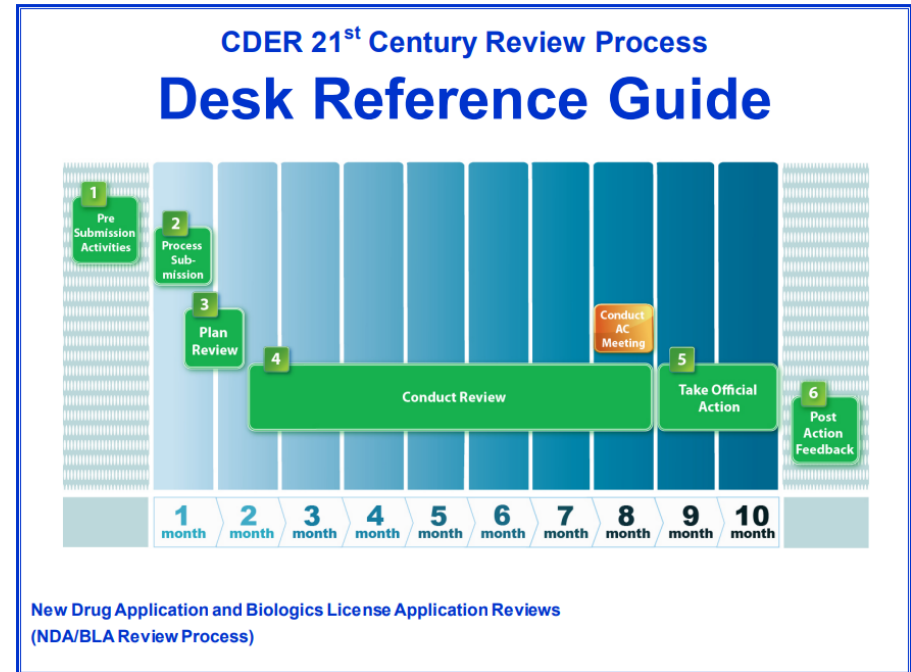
CDER 21$^{st}$ Century Review Process

Desk Reference Guide

1 Pre Submission Activities

2 Process Sub-mission

3 Plan Review

4 Conduct Review

Conduct AC Meeting

5 Take Official Action

6 Post Action Feedback

1 month

2 month

3 month

4 month

5 month

6 month

7 month

8 month

9 month

10 month

New Drug Application and Biologics License Application Reviews
(NDA/BLA Review Process)